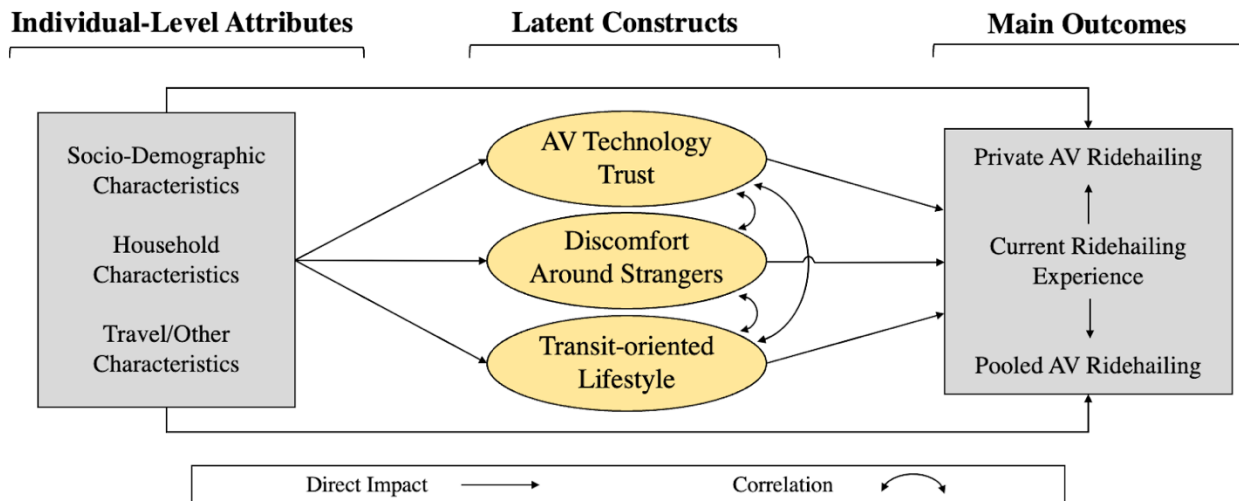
Individual-Level Attributes

Latent Constructs

Main Outcomes

Socio-Demographic Characteristics

Household Characteristics

Travel/Other Characteristics

AV Technology Trust

Discomfort Around Strangers

Transit-oriented Lifestyle

Private AV Ridehailing

Current Ridehailing Experience

Pooled AV Ridehailing

Direct Impact

Correlation